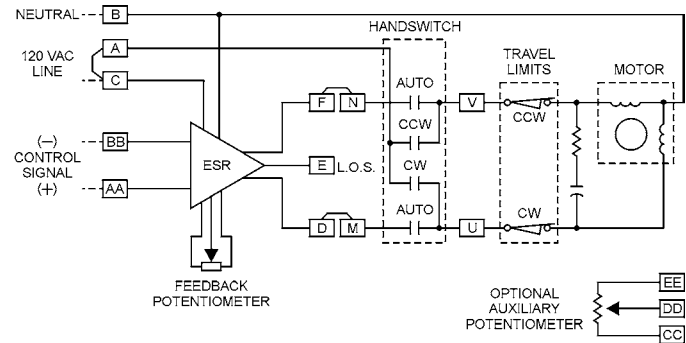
NEUTRAL B

120 VAC LINE A C

(–) CONTROL SIGNAL (+) BB AA

ESR

FEEDBACK POTENTIOMETER

F N

E L.O.S.

D M

HANDSWITCH

AUTO

CCW

CW

AUTO

V

U

TRAVEL LIMITS

CCW

CW

MOTOR

OPTIONAL AUXILIARY POTENTIOMETER

EE

DD

CC